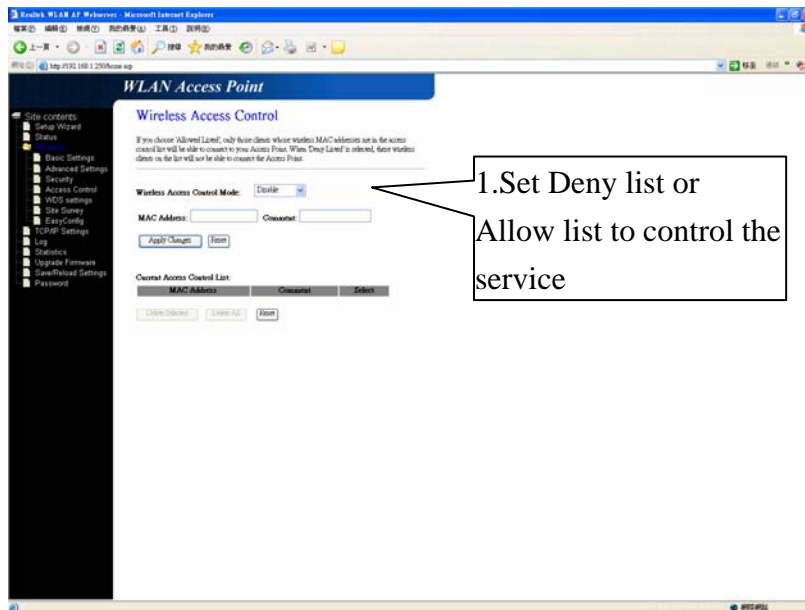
Realtek WLAN AP Webserver - Microsoft Internet Explorer

http://192.168.1.250/home.asp

WLAN Access Point

Site contents:
Setup Wizard
Status
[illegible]
Basic Settings
Advanced Settings
Security
Access Control
WDS settings
Site Survey
EasyConfig
TCP/IP Settings
Log
Statistics
Upgrade Firmware
Save/Reload Settings
Password

Wireless Access Control

If you choose 'Allowed Listed', only those clients whose wireless MAC addresses are in the access control list will be able to connect to your Access Point. When 'Deny Listed' is selected, these wireless clients on the list will not be able to connect the Access Point.

Wireless Access Control Mode: Disable

MAC Address: Comment:

Apply Changes Reset

Current Access Control List:

| MAC Address | Comment | Select |
|---|---|---|

Delete Selected Delete All Reset

1.Set Deny list or Allow list to control the service